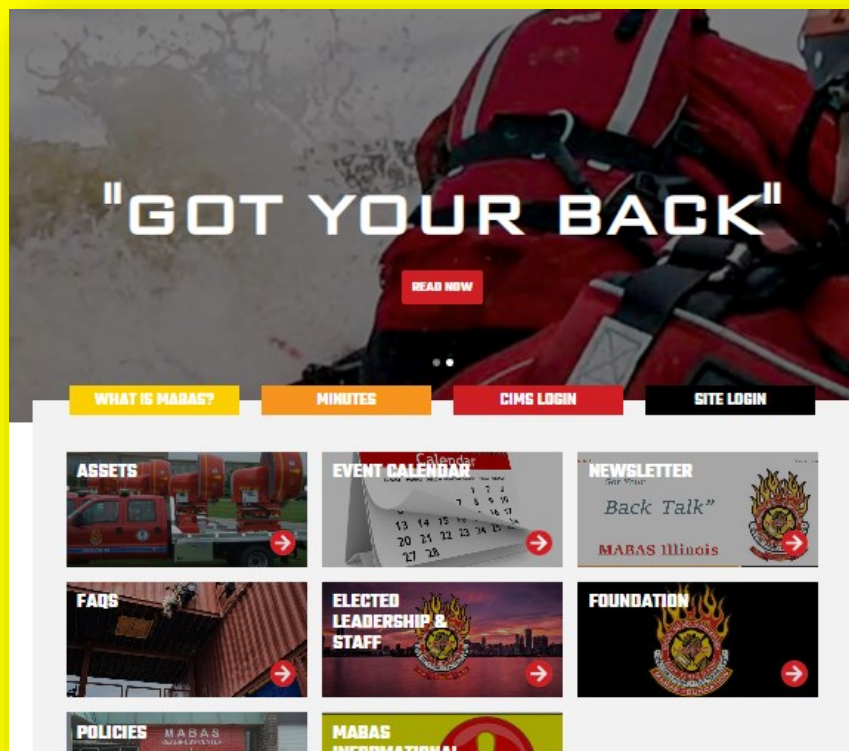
"GOT YOUR BACK"

READ NOW

WHAT IS MABAS?

MINUTES

CIMS LOGIN

SITE LOGIN

ASSETS

EVENT CALENDAR

Calendar

13 14 15 16 17
20 21 22 23 24
27 28

NEWSLETTER

Back Talk"

MABAS Illinois

FAQS

ELECTED LEADERSHIP & STAFF

FOUNDATION

POLICIES

MABAS

MABAS INFORMATIONAL